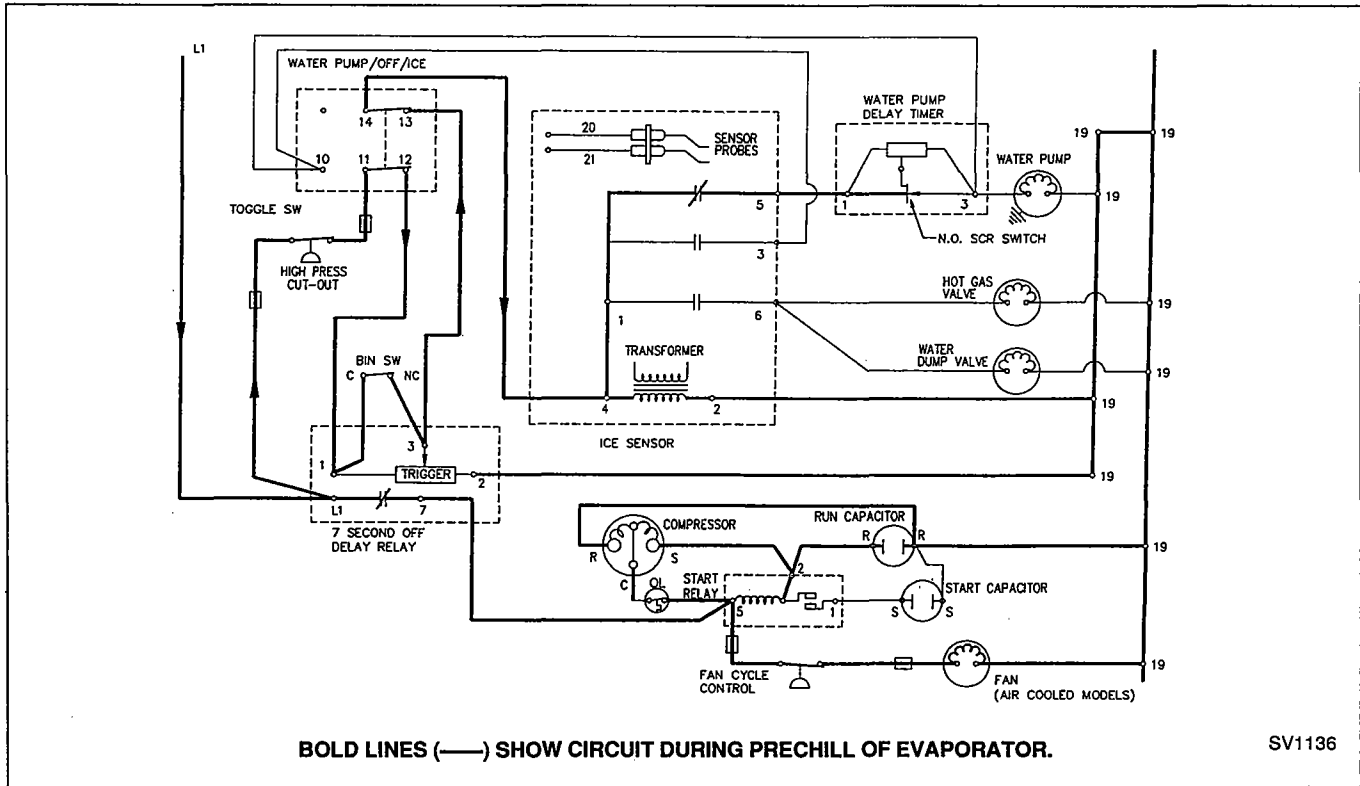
L1

WATER PUMP/OFF/ICE

14 13

10 11 12

TOGGLE SW

HIGH PRESS CUT-OUT

BIN SW

C NC

3

1 TRIGGER 2

L1 7

7 SECOND OFF DELAY RELAY

20

21

SENSOR PROBES

5

3

1 6

TRANSFORMER

4 2

ICE SENSOR

WATER PUMP DELAY TIMER

1 3

N.O. SCR SWITCH

WATER PUMP

HOT GAS VALVE

WATER DUMP VALVE

19 19

19

19

19

19

19

COMPRESSOR

R S

C

OL

START RELAY

5 2 1

RUN CAPACITOR

R R

START CAPACITOR

S S

19

FAN CYCLE CONTROL

FAN (AIR COOLED MODELS)

19

BOLD LINES (——) SHOW CIRCUIT DURING PRECHILL OF EVAPORATOR.

SV1136